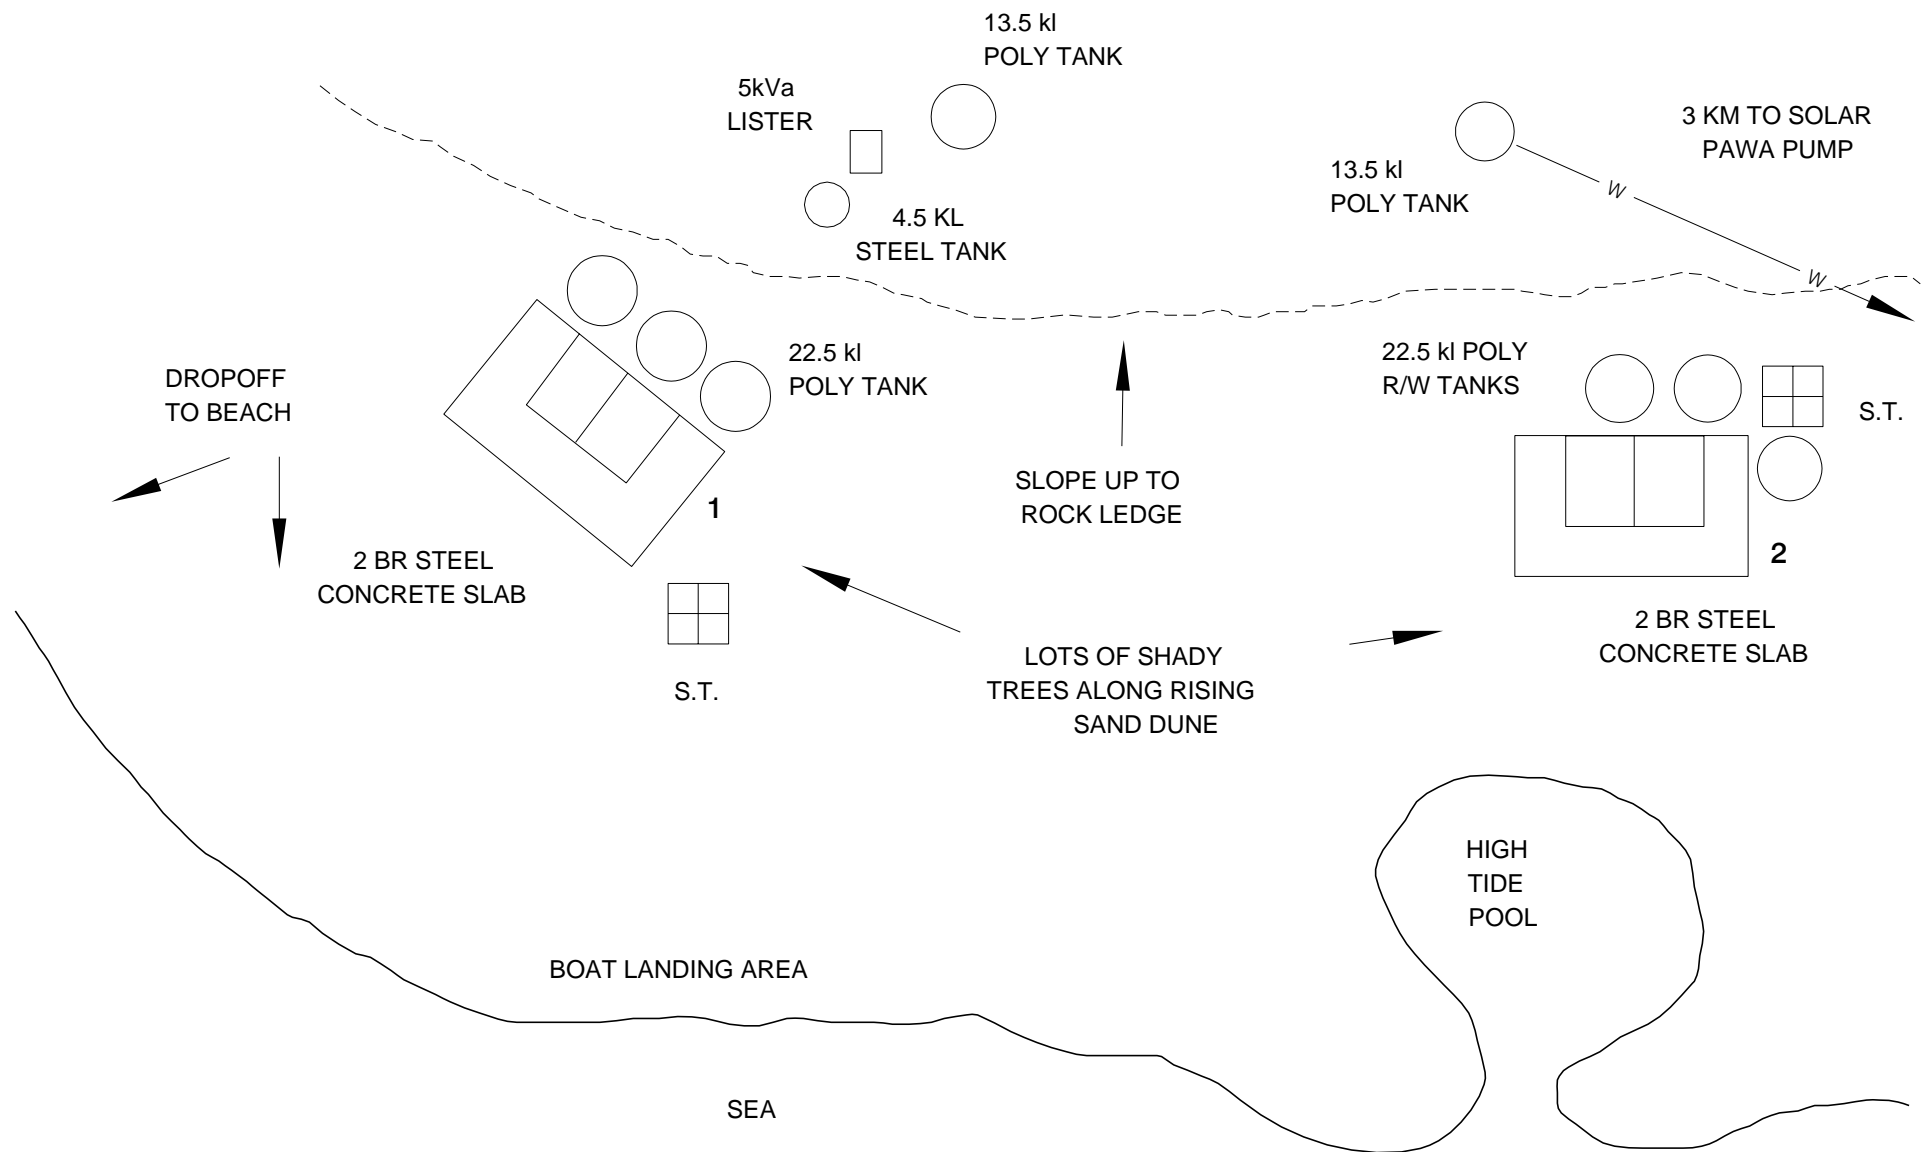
13.5 kl
POLY TANK

5kVa
LISTER

3 KM TO SOLAR
PAWA PUMP

13.5 kl
POLY TANK

W

4.5 KL
STEEL TANK

W

22.5 kl
POLY TANK

22.5 kl POLY
R/W TANKS

DROPOFF
TO BEACH

S.T.

SLOPE UP TO
ROCK LEDGE

1

2

2 BR STEEL
CONCRETE SLAB

2 BR STEEL
CONCRETE SLAB

LOTS OF SHADY
TREES ALONG RISING
SAND DUNE

S.T.

HIGH
TIDE
POOL

BOAT LANDING AREA

SEA